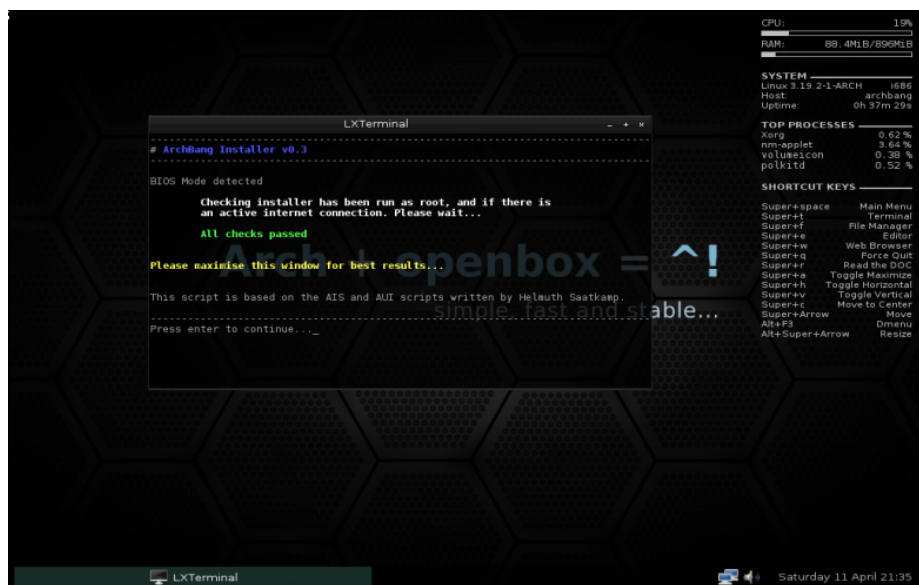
LXTerminal

# ArchBang Installer v0.3

BIOS Mode detected

Checking installer has been run as root, and if there is an active internet connection. Please wait...

All checks passed

Please maximise this window for best results...

This script is based on the AIS and AUI scripts written by Helmuth Saatkamp.

Press enter to continue..._

Arch + openbox = ^!
simple, fast and stable...

CPU: 19%
RAM: 88.4MiB/896MiB

SYSTEM
Linux 3.19.2-1-ARCH i686
Host: archbang
Uptime: 0h 37m 29s

TOP PROCESSES
Xorg 0.62 %
nm-applet 3.64 %
volumeicon 0.38 %
polkitd 0.52 %

SHORTCUT KEYS
Super+space Main Menu
Super+t Terminal
Super+f File Manager
Super+e Editor
Super+w Web Browser
Super+q Force Quit
Super+r Read the DOC
Super+a Toggle Maximize
Super+h Toggle Horizontal
Super+v Toggle Vertical
Super+c Move to Center
Super+Arrow Move
Alt+F3 Dmenu
Alt+Super+Arrow Resize

LXTerminal

Saturday 11 April 21:35